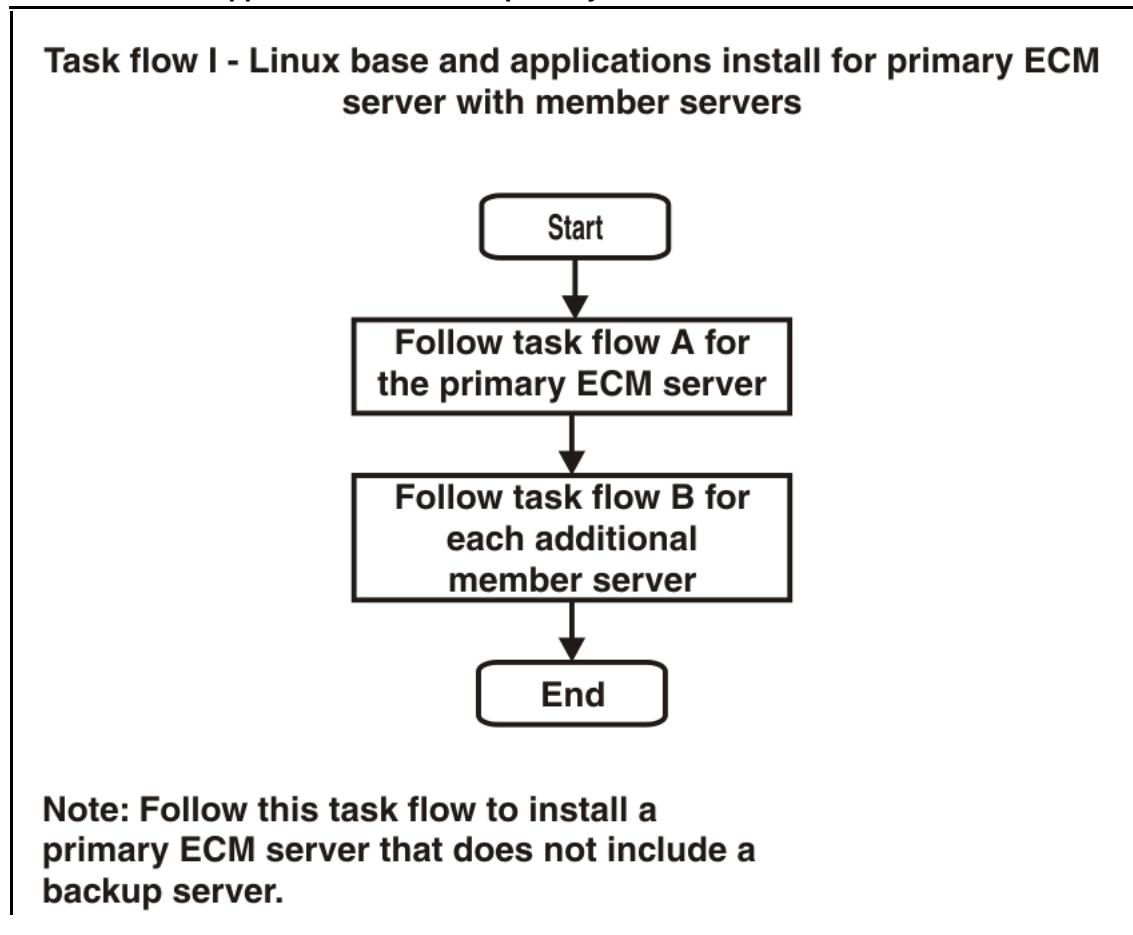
Task flow I - Linux base and applications install for primary ECM server with member servers

Start

Follow task flow A for the primary ECM server

Follow task flow B for each additional member server

End

Note: Follow this task flow to install a primary ECM server that does not include a backup server.